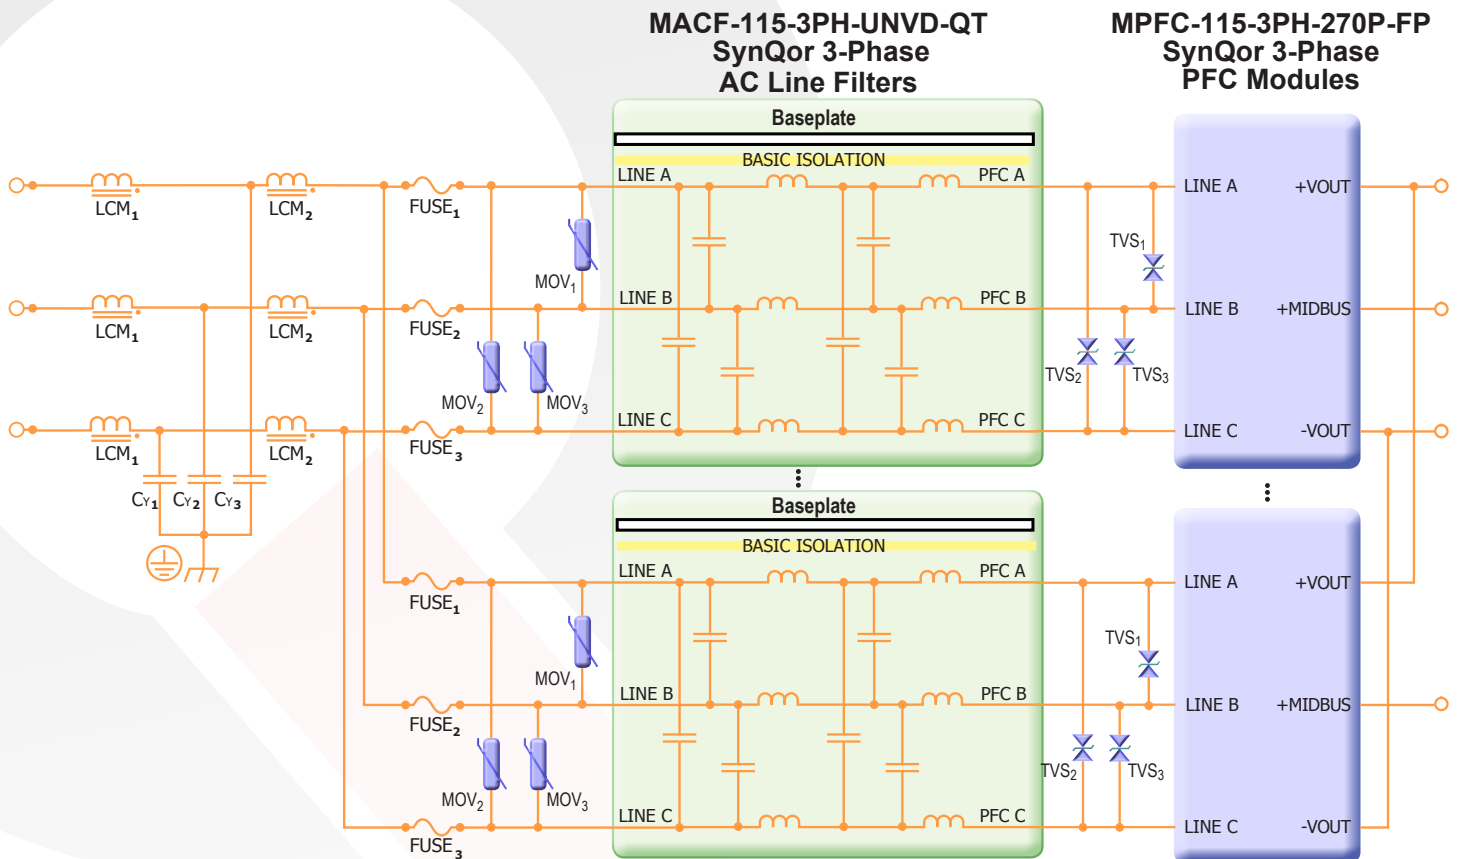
MACF-115-3PH-UNVD-QT
SynQor 3-Phase
AC Line Filters

MPFC-115-3PH-270P-FP
SynQor 3-Phase
PFC Modules

Baseplate
BASIC ISOLATION
LINE A
PFC A
LINE B
PFC B
LINE C
PFC C

$LCM_1$
$LCM_2$
$FUSE_1$
$MOV_1$
$LCM_1$
$LCM_2$
$FUSE_2$
$MOV_2$
$MOV_3$
$LCM_1$
$LCM_2$
$FUSE_3$
$C_{Y1}$ $C_{Y2}$ $C_{Y3}$

$TVS_1$
$TVS_2$
$TVS_3$

LINE A +VOUT
LINE B +MIDBUS
LINE C -VOUT

Baseplate
BASIC ISOLATION
LINE A
PFC A
LINE B
PFC B
LINE C
PFC C
$FUSE_1$
$MOV_1$
$FUSE_2$
$MOV_2$
$MOV_3$
$FUSE_3$

$TVS_1$
$TVS_2$
$TVS_3$

LINE A +VOUT
LINE B +MIDBUS
LINE C -VOUT